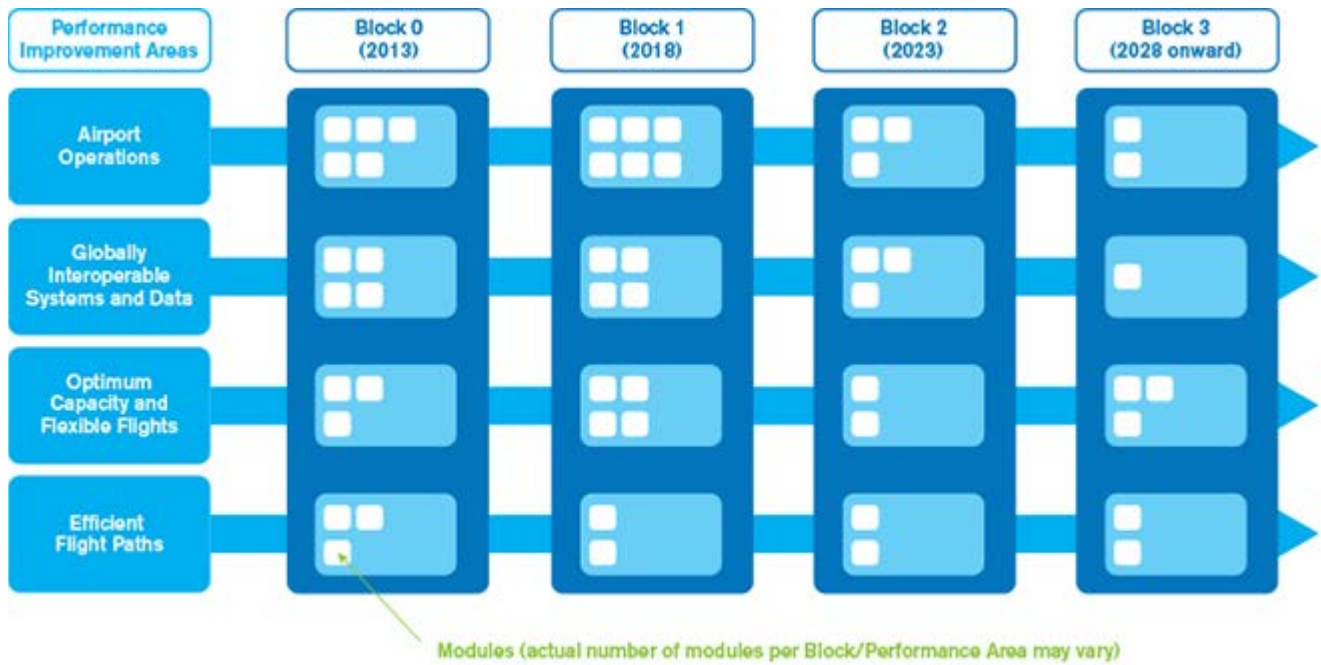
Performance Improvement Areas

Block 0 (2013)

Block 1 (2018)

Block 2 (2023)

Block 3 (2028 onward)

Airport Operations

Globally Interoperable Systems and Data

Optimum Capacity and Flexible Flights

Efficient Flight Paths

Modules (actual number of modules per Block/Performance Area may vary)